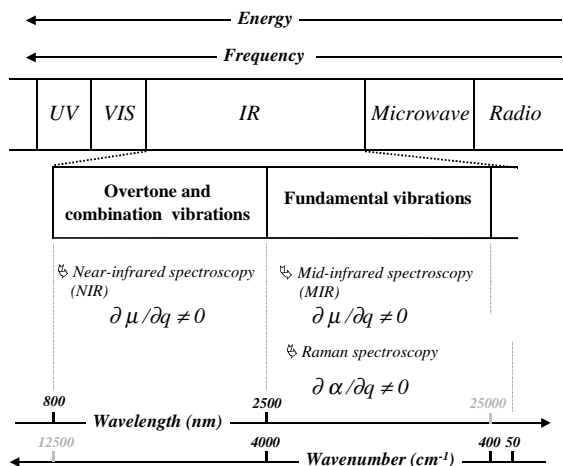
Energy

Frequency

| UV | VIS | IR | Microwave | Radio |
|---|---|---|---|---|

| Overtone and combination vibrations | Fundamental vibrations |
|---|---|

Near-infrared spectroscopy (NIR)

$\partial \mu / \partial q \neq 0$

Mid-infrared spectroscopy (MIR)

$\partial \mu / \partial q \neq 0$

Raman spectroscopy

$\partial \alpha / \partial q \neq 0$

800

2500

25000

Wavelength (nm)

12500

4000

400 50

Wavenumber (cm$^{-1}$)